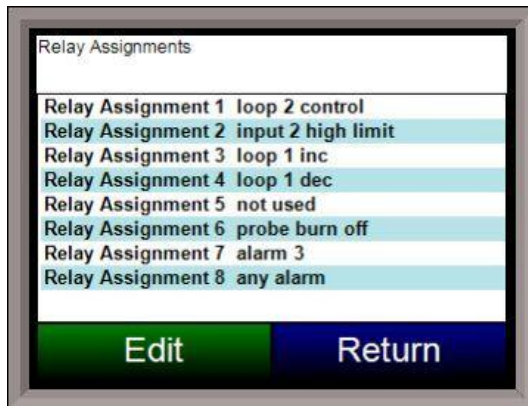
Relay Assignments

| | |
|---|---|
| Relay Assignment 1 | loop 2 control |
| Relay Assignment 2 | input 2 high limit |
| Relay Assignment 3 | loop 1 inc |
| Relay Assignment 4 | loop 1 dec |
| Relay Assignment 5 | not used |
| Relay Assignment 6 | probe burn off |
| Relay Assignment 7 | alarm 3 |
| Relay Assignment 8 | any alarm |

Edit

Return